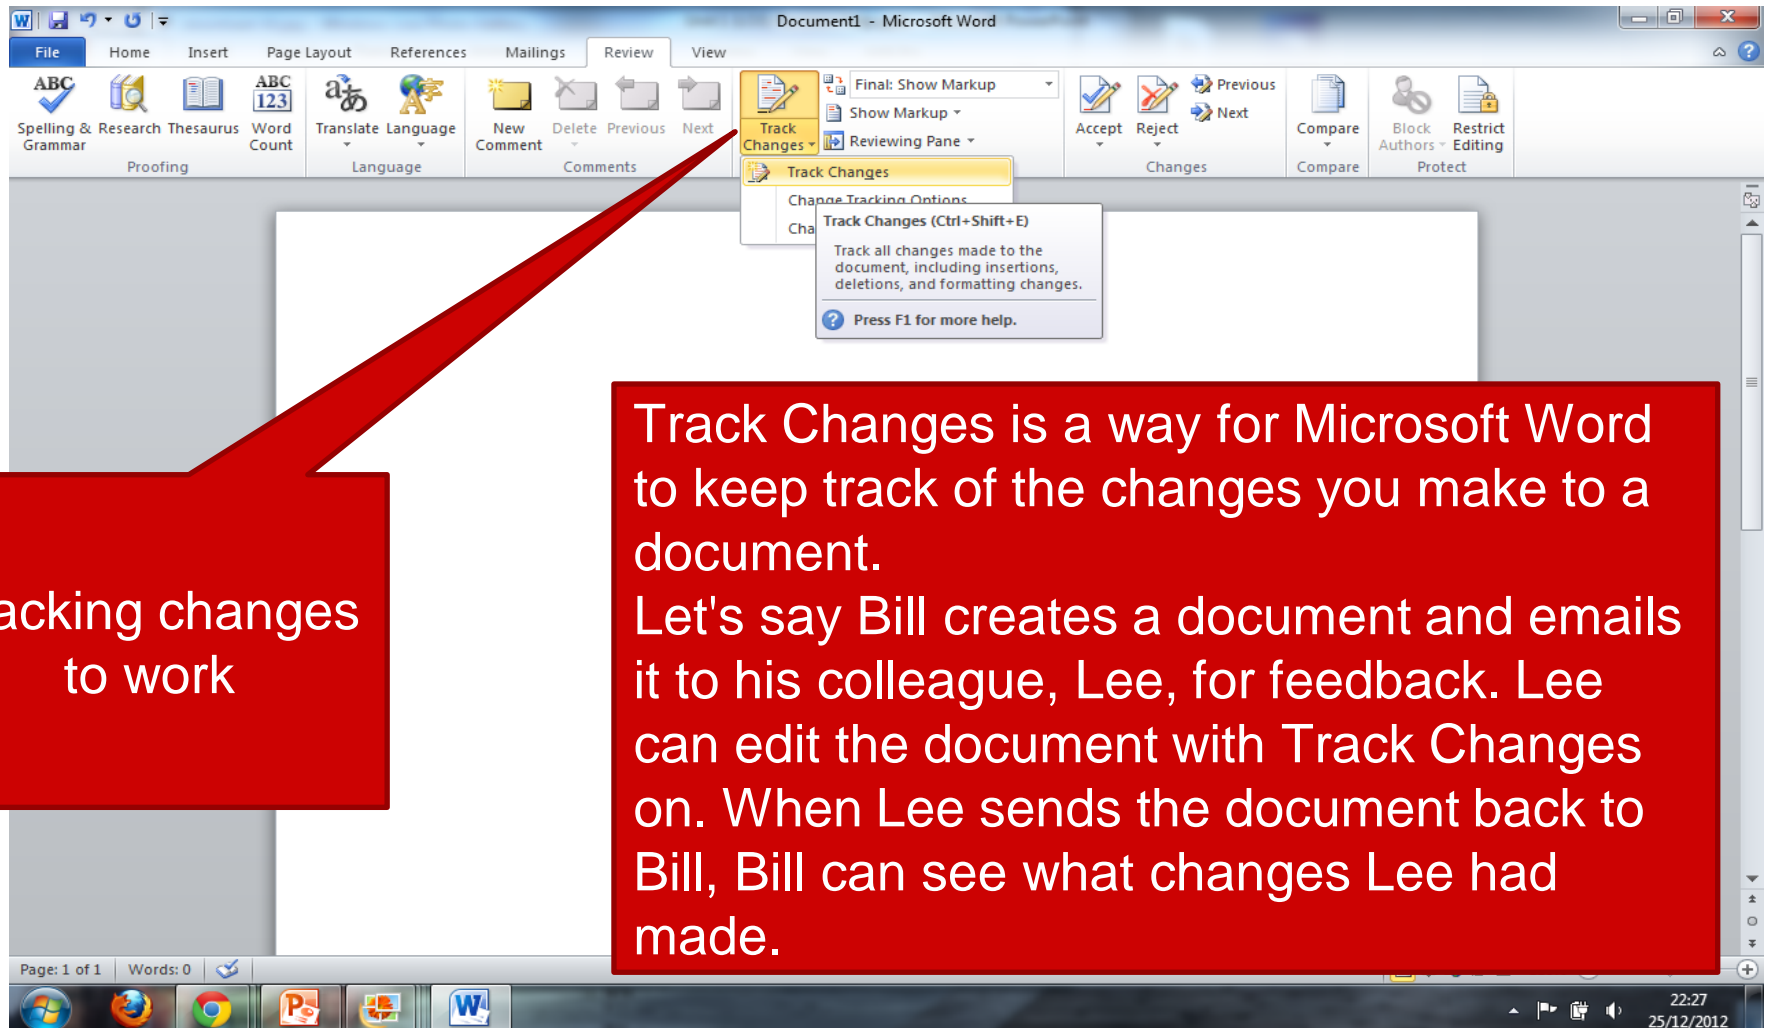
Document1 - Microsoft Word

File Home Insert Page Layout References Mailings Review View

Spelling & Grammar Research Thesaurus Word Count Translate Language New Comment Delete Previous Next Track Changes Final: Show Markup Show Markup Reviewing Pane Accept Reject Previous Next Compare Block Authors Restrict Editing

Proofing Language Comments Changes Compare Protect

Track Changes
Change Tracking Options
Cha

Track Changes (Ctrl+Shift+E)
Track all changes made to the document, including insertions, deletions, and formatting changes.
Press F1 for more help.

acking changes to work

Track Changes is a way for Microsoft Word to keep track of the changes you make to a document.
Let's say Bill creates a document and emails it to his colleague, Lee, for feedback. Lee can edit the document with Track Changes on. When Lee sends the document back to Bill, Bill can see what changes Lee had made.

Page: 1 of 1 Words: 0

22:27
25/12/2012